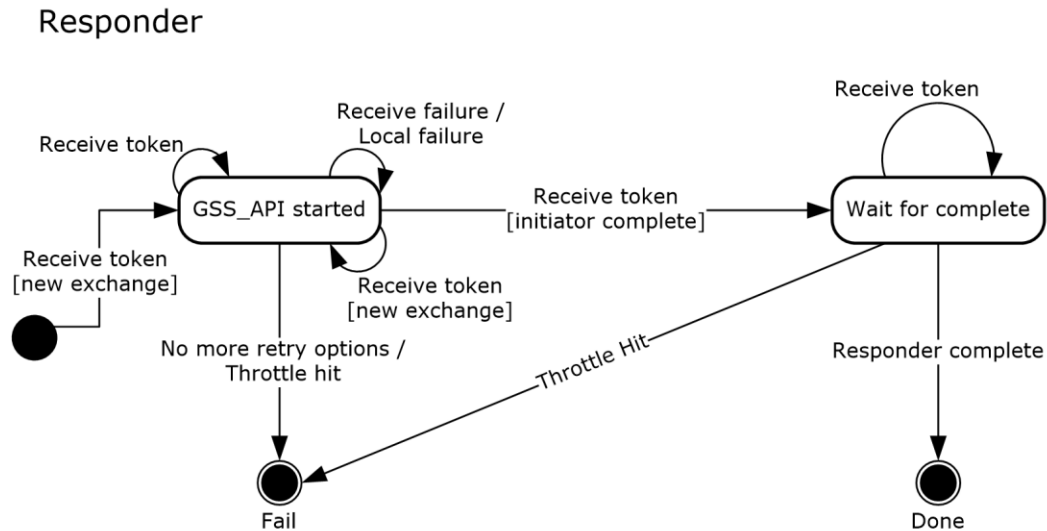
Responder

Receive token

Receive failure / Local failure

Receive token

GSS_API started

Receive token [initiator complete]

Wait for complete

Receive token [new exchange]

Receive token [new exchange]

No more retry options / Throttle hit

Throttle Hit

Responder complete

Fail

Done